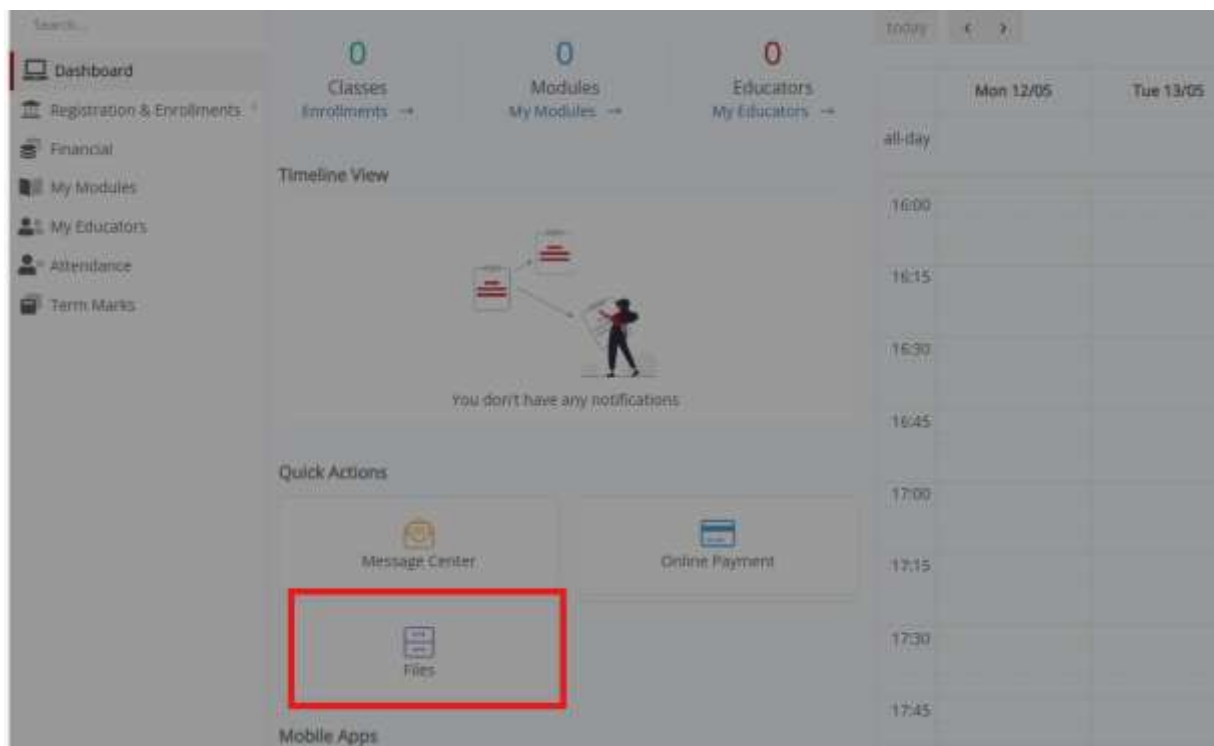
Search...

Dashboard
Registration & Enrollments
Financial
My Modules
My Educators
Attendance
Term Marks

0
Classes
Enrollments →

0
Modules
My Modules →

0
Educators
My Educators →

Timeline View

You don't have any notifications

Quick Actions

Message Center

Online Payment

Files

Mobile Apps

today < >

| | Mon 12/05 | Tue 13/05 |
|---|---|---|
| all-day | | |
| 16:00 | | |
| 16:15 | | |
| 16:30 | | |
| 16:45 | | |
| 17:00 | | |
| 17:15 | | |
| 17:30 | | |
| 17:45 | | |